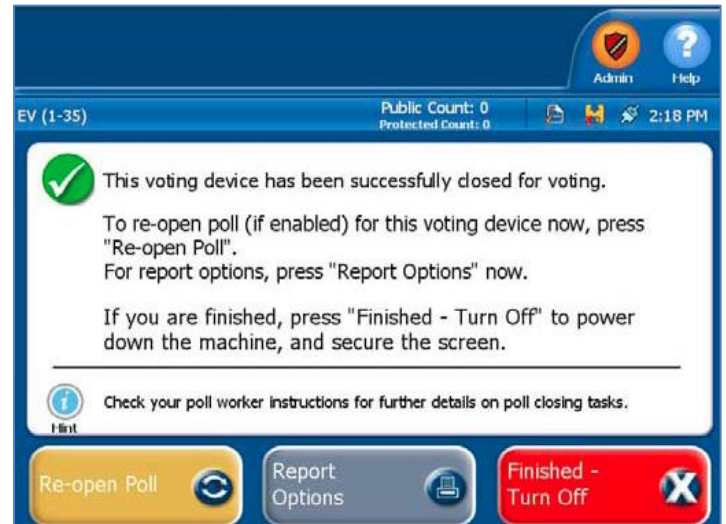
Admin
Help

EV (1-35)
Public Count: 0
Protected Count: 0
2:18 PM

This voting device has been successfully closed for voting.

To re-open poll (if enabled) for this voting device now, press "Re-open Poll".
For report options, press "Report Options" now.

If you are finished, press "Finished - Turn Off" to power down the machine, and secure the screen.

Hint
Check your poll worker instructions for further details on poll closing tasks.

Re-open Poll
Report Options
Finished - Turn Off